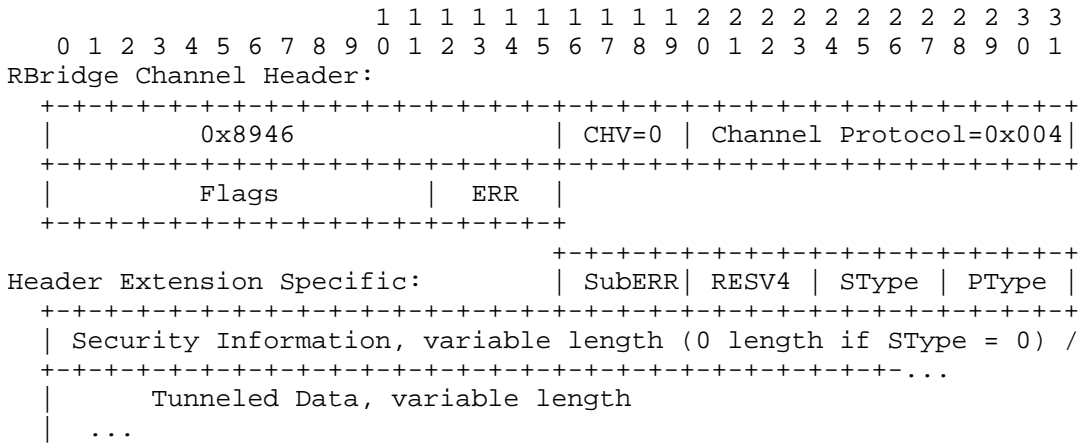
```
                       1 1 1 1 1 1 1 1 1 1 2 2 2 2 2 2 2 2 2 2 3 3
   0 1 2 3 4 5 6 7 8 9 0 1 2 3 4 5 6 7 8 9 0 1 2 3 4 5 6 7 8 9 0 1
RBridge Channel Header:
  +-+-+-+-+-+-+-+-+-+-+-+-+-+-+-+-+-+-+-+-+-+-+-+-+-+-+-+-+-+-+-+-+
  |          0x8946               | CHV=0 | Channel Protocol=0x004|
  +-+-+-+-+-+-+-+-+-+-+-+-+-+-+-+-+-+-+-+-+-+-+-+-+-+-+-+-+-+-+-+-+
  |          Flags        |  ERR  |
  +-+-+-+-+-+-+-+-+-+-+-+-+-+-+-+-+
                                  +-+-+-+-+-+-+-+-+-+-+-+-+-+-+-+-+
Header Extension Specific:        | SubERR| RESV4 | SType | PType |
  +-+-+-+-+-+-+-+-+-+-+-+-+-+-+-+-+-+-+-+-+-+-+-+-+-+-+-+-+-+-+-+-+
  | Security Information, variable length (0 length if SType = 0) /
  +-+-+-+-+-+-+-+-+-+-+-+-+-+-+-+-+-+-+-+-+-+-+-+-+-+-+-+-+-+-...
  |      Tunneled Data, variable length
  |  ...
```